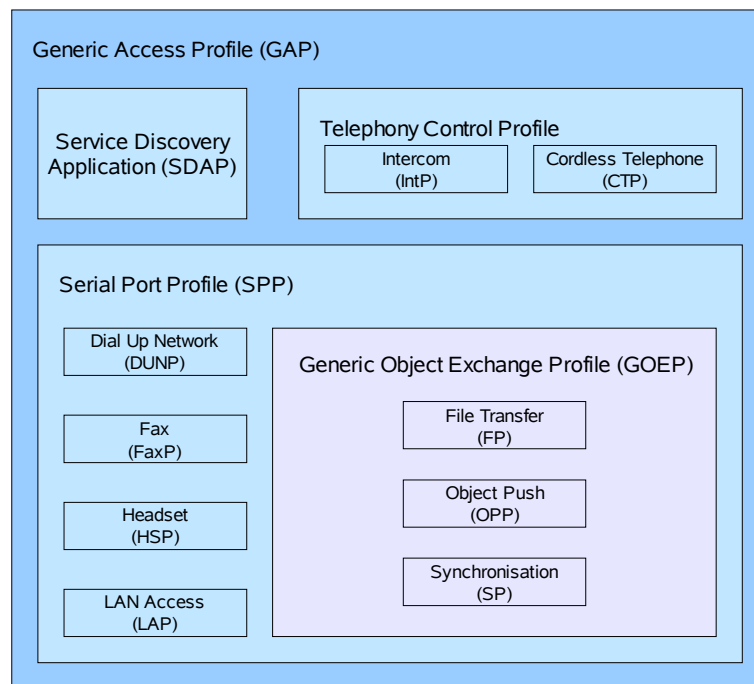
Generic Access Profile (GAP)

Service Discovery Application (SDAP)

Telephony Control Profile

Intercom (IntP)

Cordless Telephone (CTP)

Serial Port Profile (SPP)

Dial Up Network (DUNP)

Fax (FaxP)

Headset (HSP)

LAN Access (LAP)

Generic Object Exchange Profile (GOEP)

File Transfer (FP)

Object Push (OPP)

Synchronisation (SP)